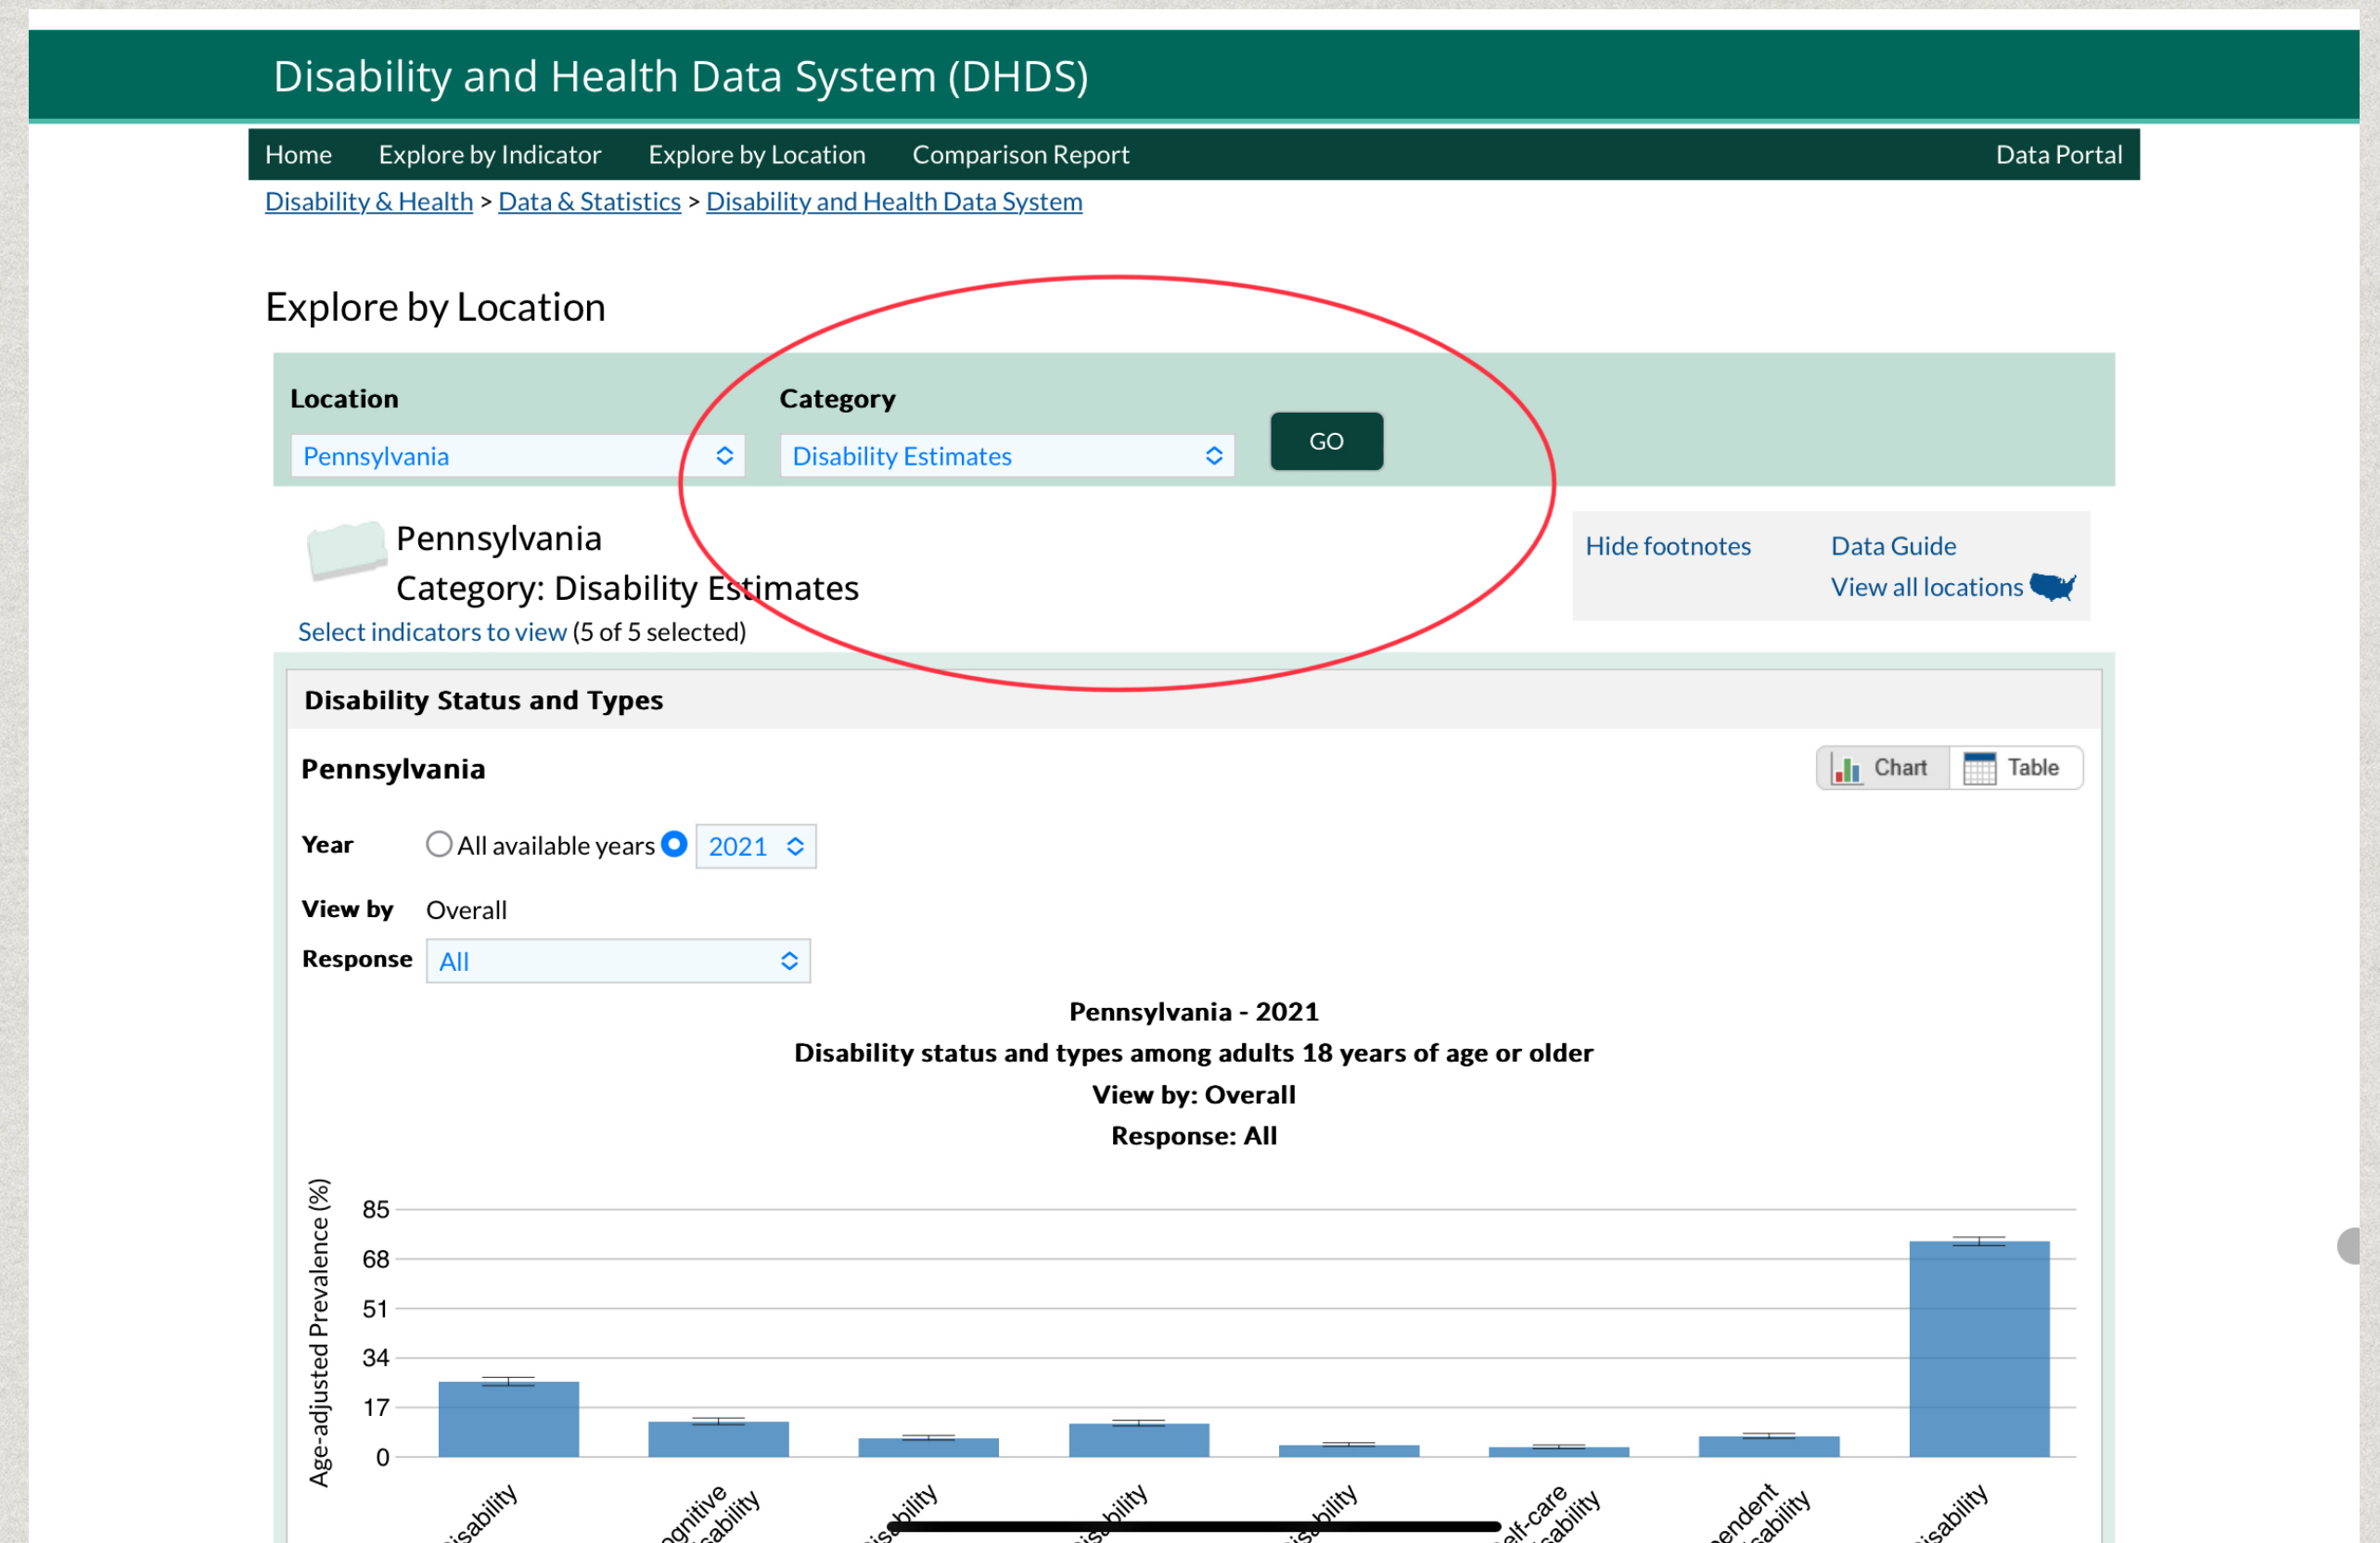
Disability and Health Data System (DHDS)

Home Explore by Indicator Explore by Location Comparison Report Data Portal

Disability & Health > Data & Statistics > Disability and Health Data System

Explore by Location

Location
Pennsylvania

Category
Disability Estimates

GO

Pennsylvania
Category: Disability Estimates
Select indicators to view (5 of 5 selected)

Hide footnotes
Data Guide
View all locations

Disability Status and Types

Pennsylvania

Chart Table

Year All available years 2021

View by Overall

Response All

Pennsylvania - 2021
Disability status and types among adults 18 years of age or older
View by: Overall
Response: All

Age-adjusted Prevalence (%)

85
68
51
34
17
0

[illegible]isability
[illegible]ognitive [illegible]ability
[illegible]bility
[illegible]bility
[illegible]bility
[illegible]elf-care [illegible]ability
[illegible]endent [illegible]ability
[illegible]isability